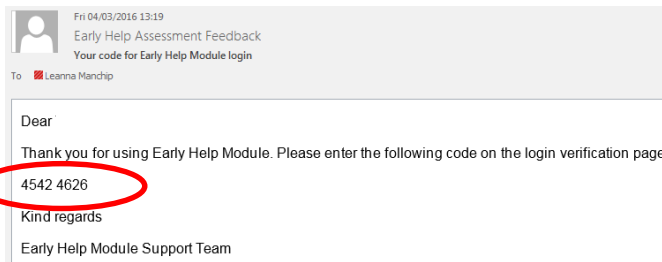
Fri 04/03/2016 13:19

Early Help Assessment Feedback

Your code for Early Help Module login

To Leanna Manchip

Dear

Thank you for using Early Help Module. Please enter the following code on the login verification page

4542 4626

Kind regards

Early Help Module Support Team